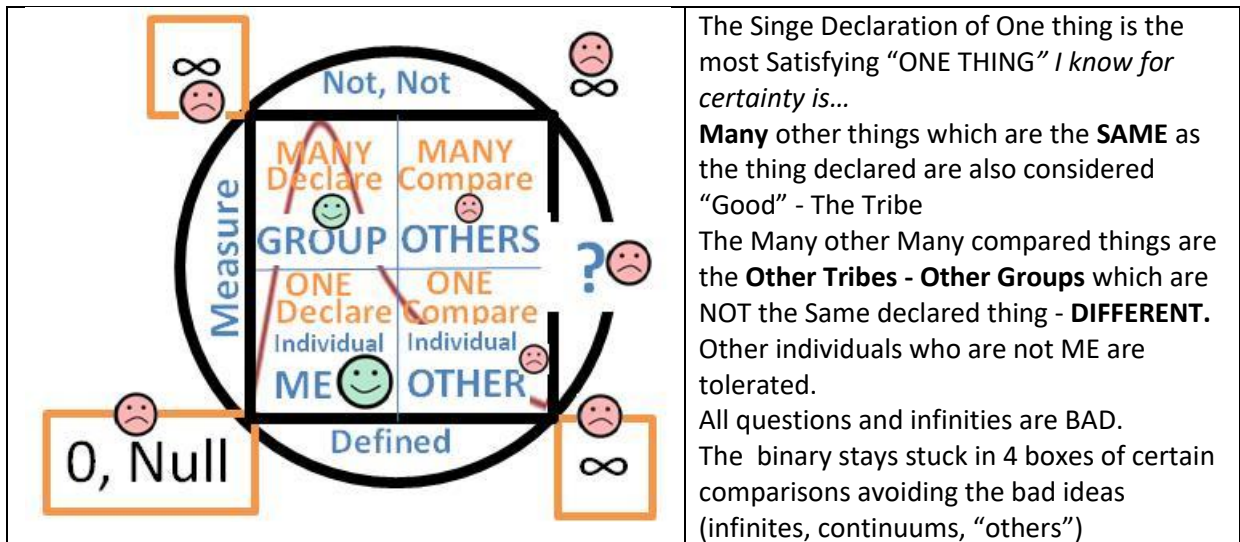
| $\infty$ Not, Not $\infty$ MANY Declare GROUP MANY Compare OTHERS Measure ? ONE Declare Individual ME ONE Compare Individual OTHER 0, Null Defined $\infty$ | The Singe Declaration of One thing is the most Satisfying "ONE THING" *I know for certainty is…* **Many** other things which are the **SAME** as the thing declared are also considered "Good" - The Tribe The Many other Many compared things are the **Other Tribes - Other Groups** which are NOT the Same declared thing - **DIFFERENT.** Other individuals who are not ME are tolerated. All questions and infinities are BAD. The binary stays stuck in 4 boxes of certain comparisons avoiding the bad ideas (infinites, continuums, "others") |
|---|---|